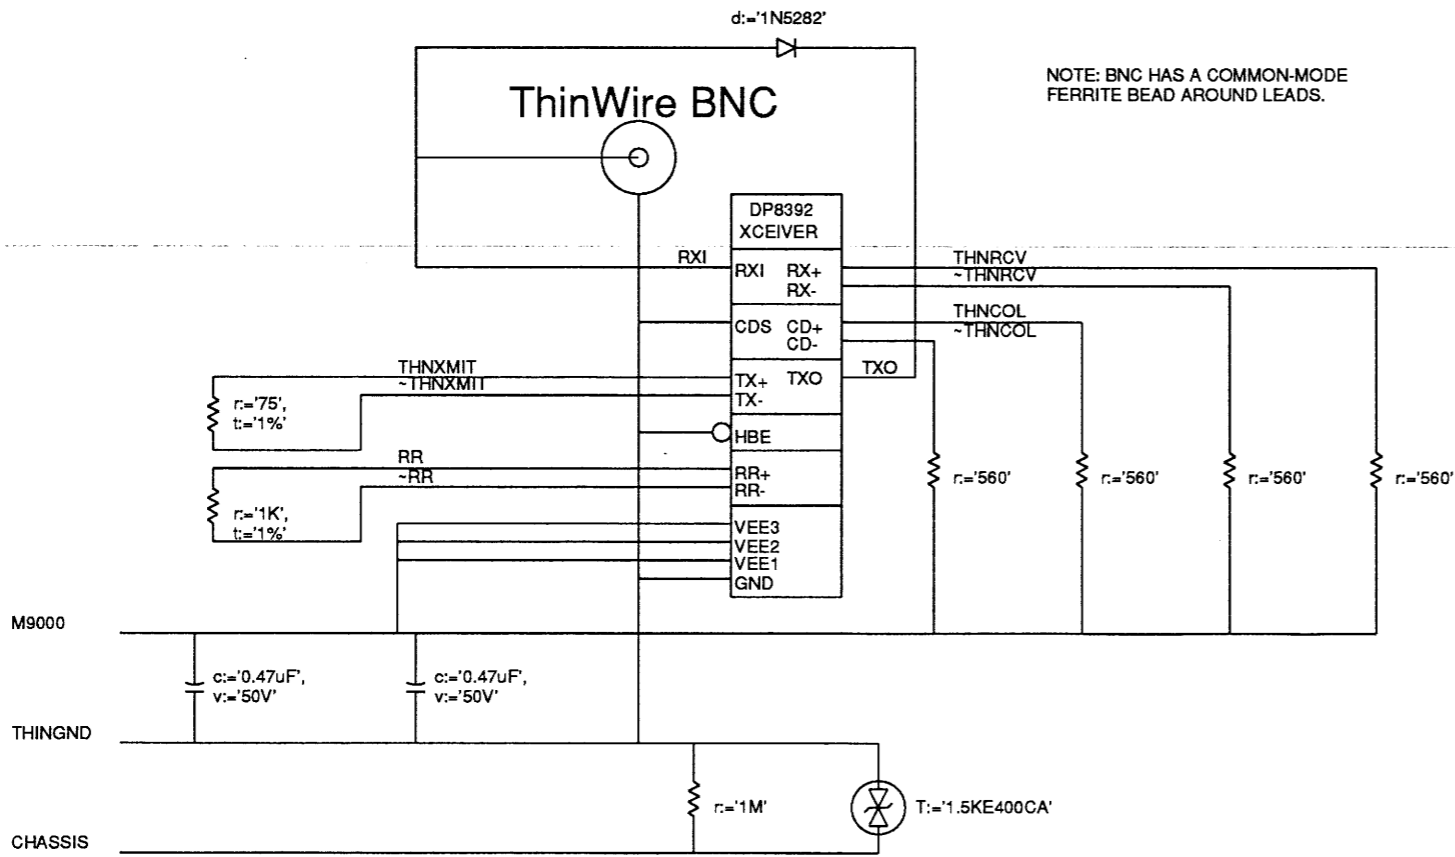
d:='1N5282'

NOTE: BNC HAS A COMMON-MODE FERRITE BEAD AROUND LEADS.

ThinWire BNC

DP8392
XCEIVER

RXI
RXI RX+
RX-
THNRCV
~THNRCV

CDS CD+
CD-
THNCOL
~THNCOL

THNXMIT
~THNXMIT
TX+ TXO
TX-
TXO

r:='75',
t:='1%'

HBE

RR
~RR
RR+
RR-

r:='1K',
t:='1%'

r:='560'
r:='560'
r:='560'
r:='560'

VEE3
VEE2
VEE1
GND

M9000

c:='0.47uF',
v:='50V'

c:='0.47uF',
v:='50V'

THINGND

r:='1M'

T:='1.5KE400CA'

CHASSIS